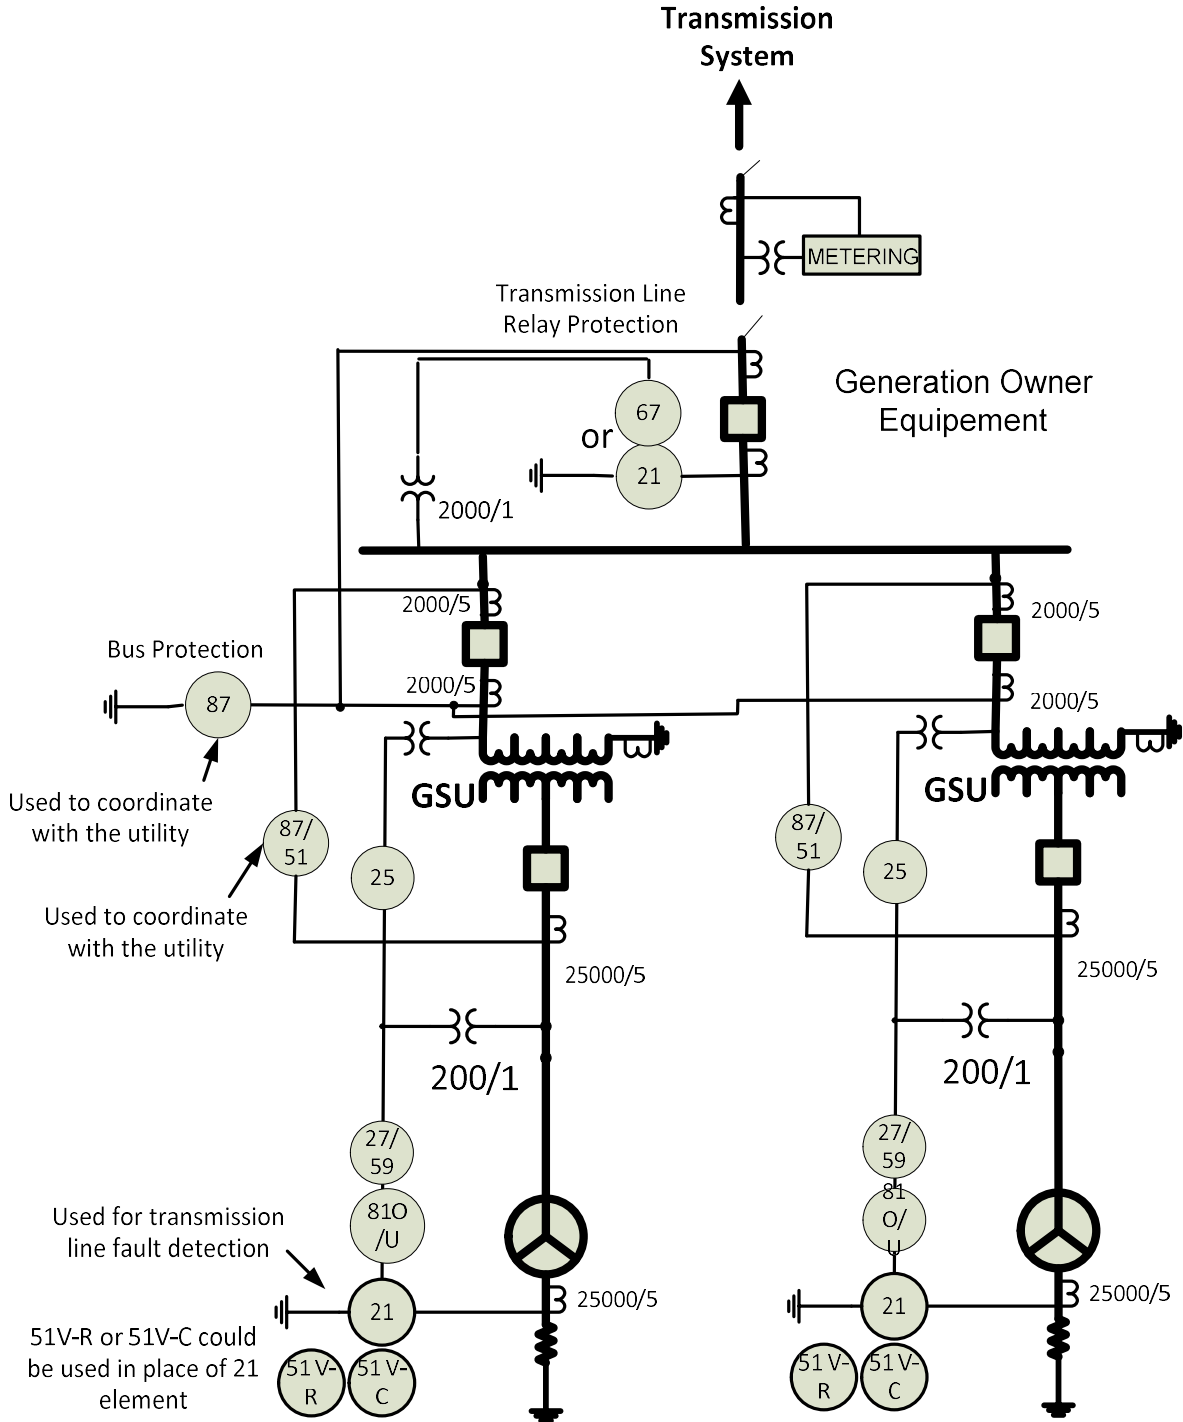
Transmission System

METERING

Transmission Line Relay Protection

Generation Owner Equipement

67

or

21

2000/1

2000/5

2000/5

Bus Protection

87

2000/5

2000/5

Used to coordinate with the utility

GSU

GSU

87/51

87/51

Used to coordinate with the utility

25

25

25000/5

25000/5

200/1

200/1

27/59

27/59

81O/U

81O/U

Used for transmission line fault detection

21

25000/5

21

25000/5

51V-R or 51V-C could be used in place of 21 element

51V-R

51V-C

51V-R

51V-C